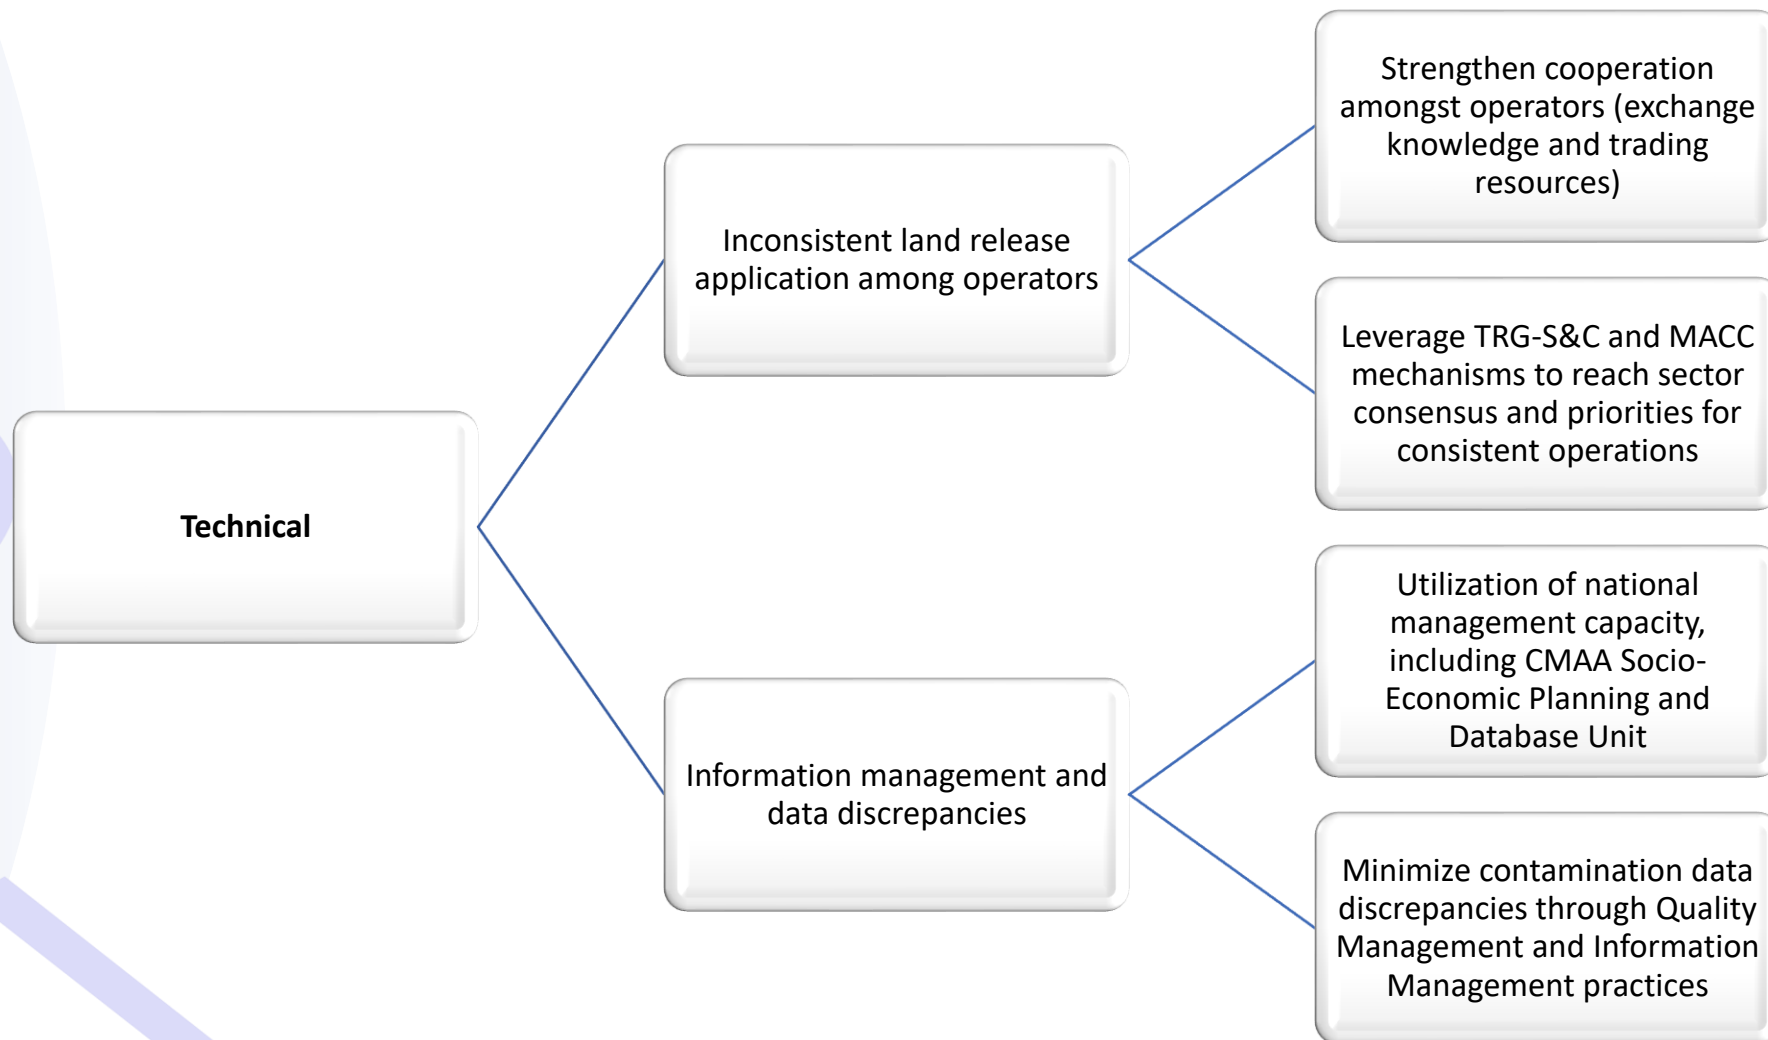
Technical

Inconsistent land release application among operators

Strengthen cooperation amongst operators (exchange knowledge and trading resources)

Leverage TRG-S&C and MACC mechanisms to reach sector consensus and priorities for consistent operations

Information management and data discrepancies

Utilization of national management capacity, including CMAA Socio-Economic Planning and Database Unit

Minimize contamination data discrepancies through Quality Management and Information Management practices